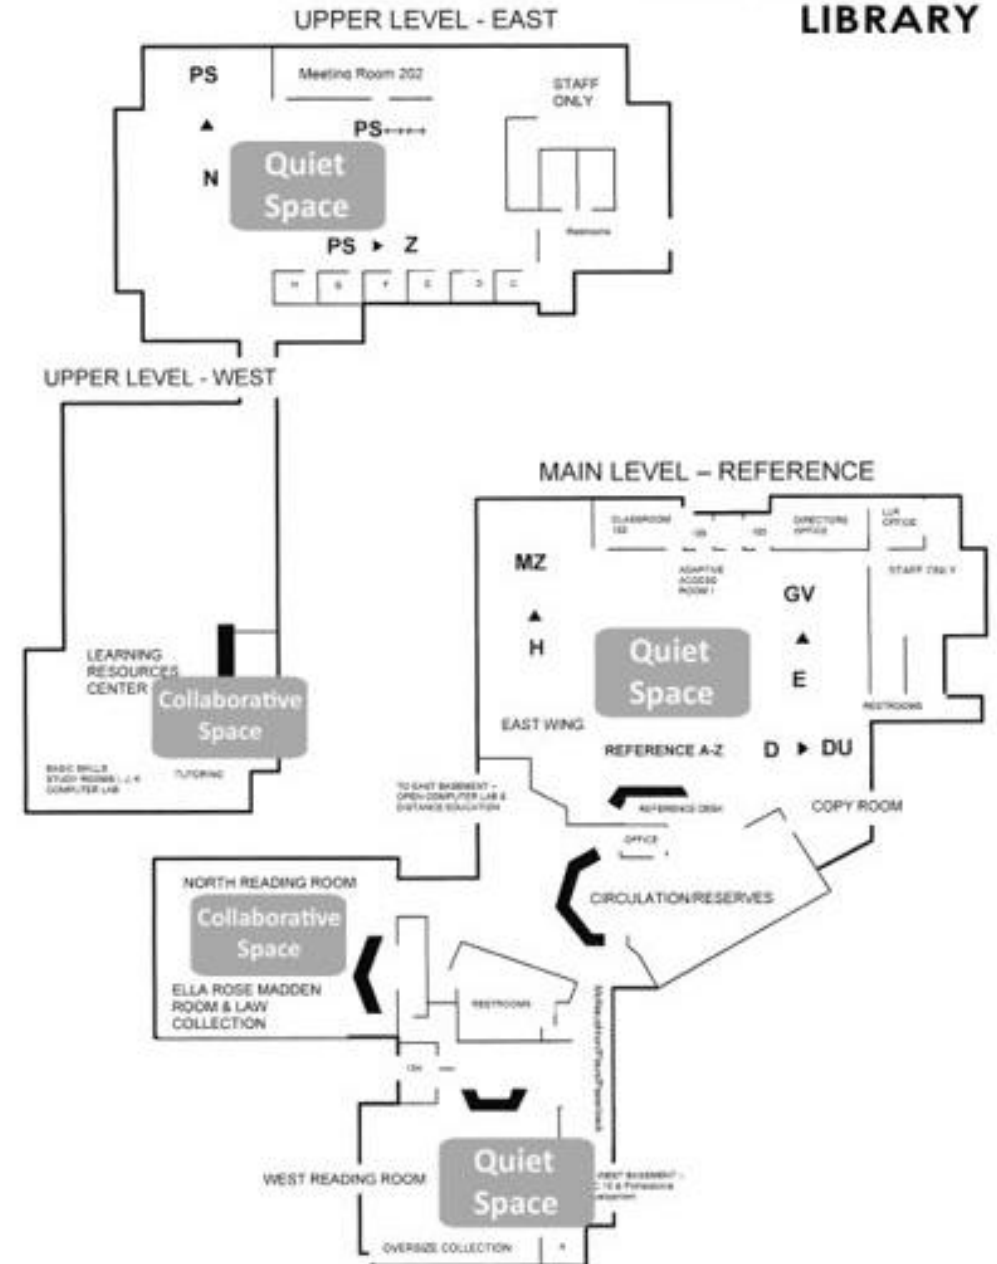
UPPER LEVEL - EAST

LIBRARY

PS

Meeting Room 202

STAFF ONLY

PS

N

Quiet Space

PS ▸ Z

Restrooms

H G F E D C

UPPER LEVEL - WEST

LEARNING RESOURCES CENTER

Collaborative Space

BASIC SKILLS STUDY ROOMS I, J, K COMPUTER LAB

TUTORING

MAIN LEVEL – REFERENCE

CLASSROOM 102

DIRECTORS OFFICE

LIR OFFICE

ADAPTIVE ACCESS ROOM I

STAFF ONLY

MZ

GV

H

Quiet Space

E

RESTROOMS

EAST WING

REFERENCE A-Z

D ▸ DU

TO EAST BASEMENT – OPEN COMPUTER LAB & DISTANCE EDUCATION

REFERENCE DESK

COPY ROOM

OFFICE

CIRCULATION/RESERVES

NORTH READING ROOM

Collaborative Space

ELLA ROSE MADDEN ROOM & LAW COLLECTION

RESTROOMS

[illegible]

WEST READING ROOM

Quiet Space

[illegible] BASEMENT – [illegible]

OVERSIZE COLLECTION